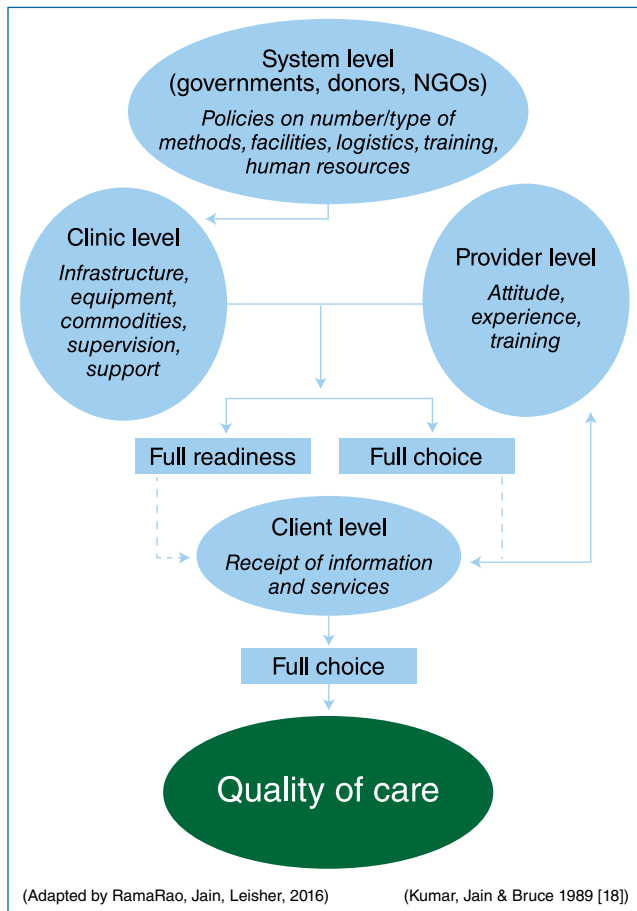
System level
(governments, donors, NGOs)
Policies on number/type of methods, facilities, logistics, training, human resources

Clinic level
Infrastructure, equipment, commodities, supervision, support

Provider level
Attitude, experience, training

Full readiness

Full choice

Client level
Receipt of information and services

Full choice

Quality of care

(Adapted by RamaRao, Jain, Leisher, 2016)

(Kumar, Jain & Bruce 1989 [18])